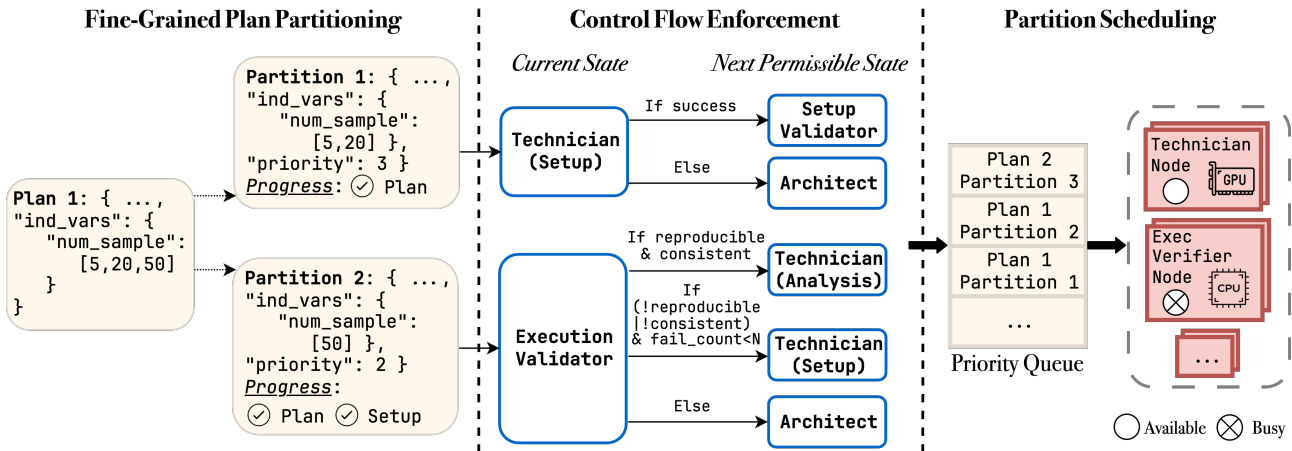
Fine-Grained Plan Partitioning

Plan 1: { ...,
"ind_vars": {
"num_sample":
[5,20,50]
}
}

Partition 1: { ...,
"ind_vars": {
"num_sample":
[5,20] },
"priority": 3 }
Progress: Plan

Partition 2: { ...,
"ind_vars": {
"num_sample":
[50] },
"priority": 2 }
Progress:
Plan Setup

Control Flow Enforcement

Current State

Next Permissible State

Technician (Setup)

If success

Setup Validator

Else

Architect

Execution Validator

If reproducible & consistent

Technician (Analysis)

If (!reproducible |!consistent) & fail_count<N

Technician (Setup)

Else

Architect

Partition Scheduling

Plan 2 Partition 3

Plan 1 Partition 2

Plan 1 Partition 1

...

Priority Queue

Technician Node

GPU

Exec Verifier Node

CPU

...

Available Busy